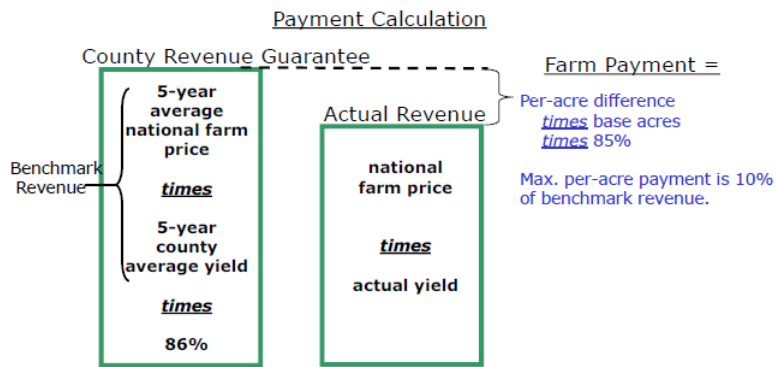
Payment Calculation

County Revenue Guarantee

Benchmark Revenue

5-year average national farm price

times

5-year county average yield

times

86%

Actual Revenue

national farm price

times

actual yield

Farm Payment =

Per-acre difference
times base acres
times 85%

Max. per-acre payment is 10% of benchmark revenue.